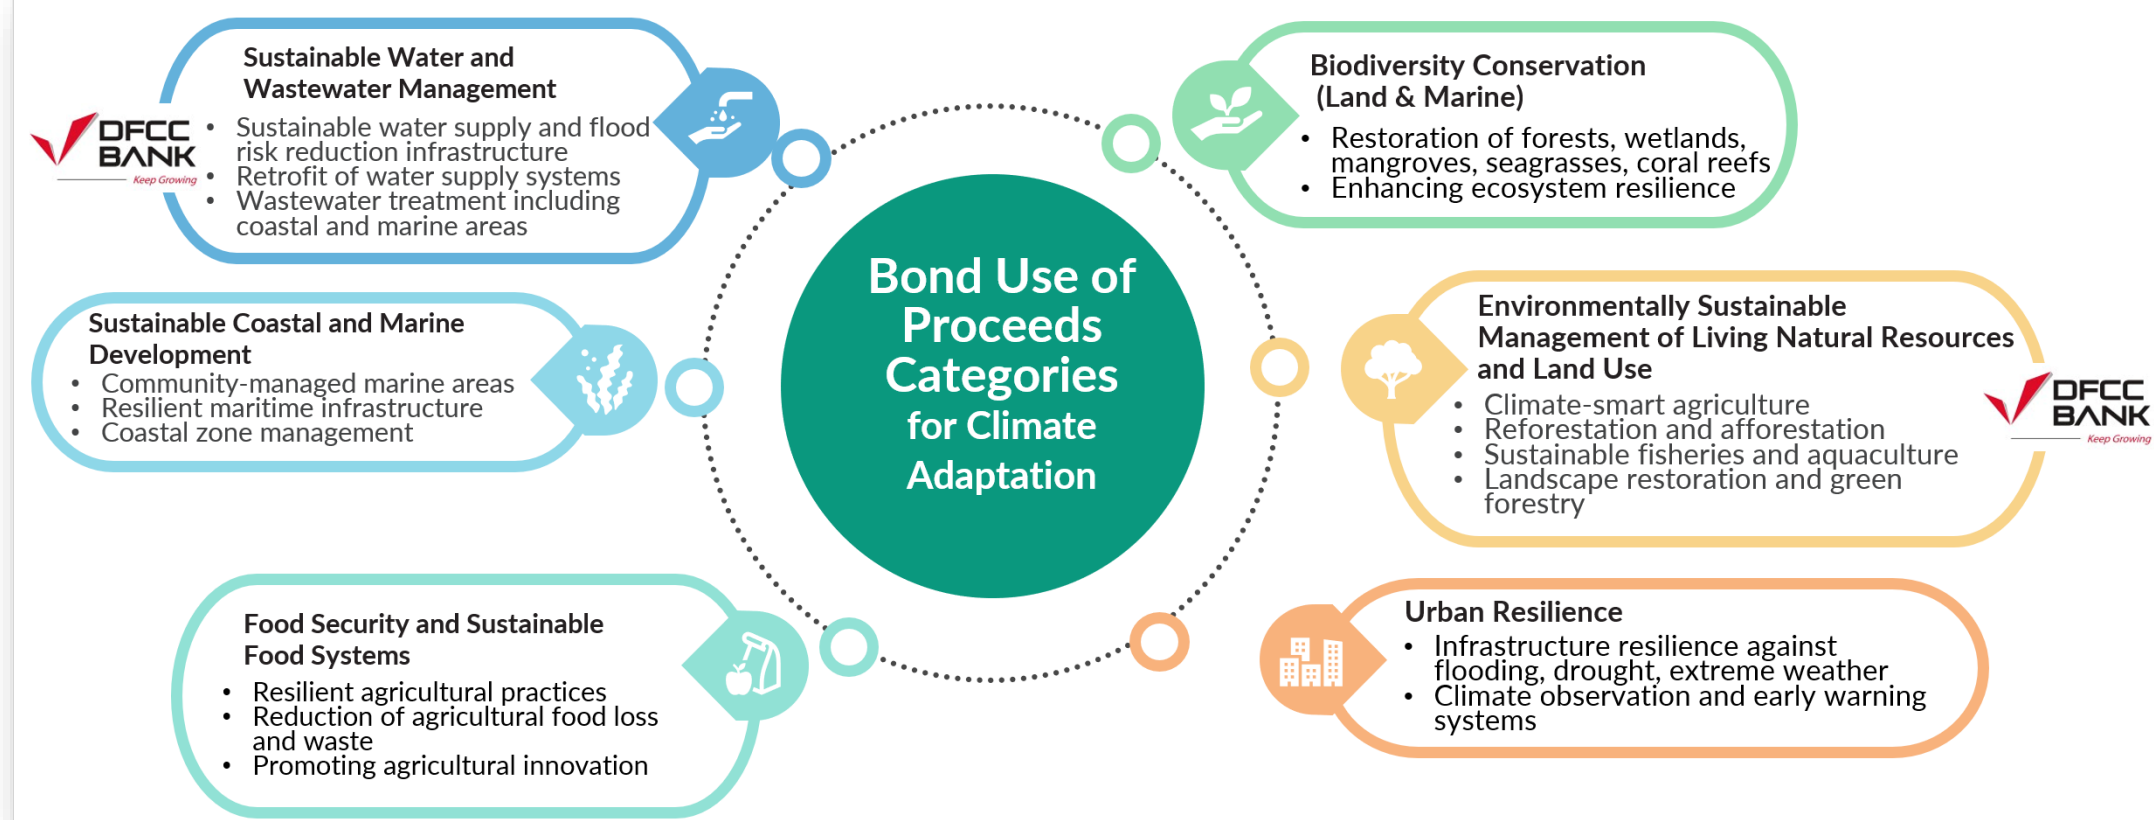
DFCC BANK
Keep Growing

Sustainable Water and Wastewater Management
• Sustainable water supply and flood risk reduction infrastructure
• Retrofit of water supply systems
• Wastewater treatment including coastal and marine areas

Sustainable Coastal and Marine Development
• Community-managed marine areas
• Resilient maritime infrastructure
• Coastal zone management

Food Security and Sustainable Food Systems
• Resilient agricultural practices
• Reduction of agricultural food loss and waste
• Promoting agricultural innovation

Bond Use of Proceeds Categories for Climate Adaptation

Biodiversity Conservation (Land & Marine)
• Restoration of forests, wetlands, mangroves, seagrasses, coral reefs
• Enhancing ecosystem resilience

Environmentally Sustainable Management of Living Natural Resources and Land Use
• Climate-smart agriculture
• Reforestation and afforestation
• Sustainable fisheries and aquaculture
• Landscape restoration and green forestry

DFCC BANK
Keep Growing

Urban Resilience
• Infrastructure resilience against flooding, drought, extreme weather
• Climate observation and early warning systems